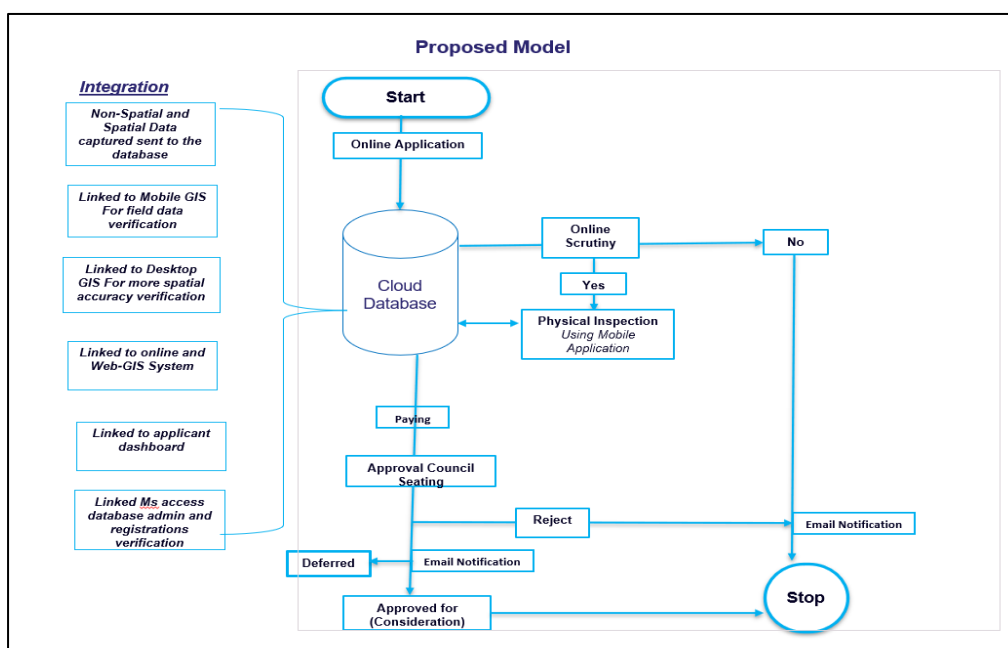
Proposed Model

Integration

Non-Spatial and Spatial Data captured sent to the database

Linked to Mobile GIS For field data verification

Linked to Desktop GIS For more spatial accuracy verification

Linked to online and Web-GIS System

Linked to applicant dashboard

Linked Ms access database admin and registrations verification

Start

Online Application

Cloud Database

Online Scrutiny

No

Yes

Physical Inspection Using Mobile Application

Paying

Approval Council Seating

Reject

Email Notification

Deferred

Email Notification

Approved for (Consideration)

Stop